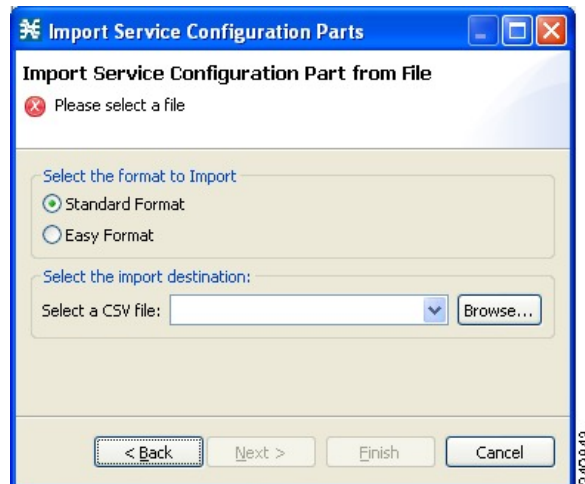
Import Service Configuration Parts

Import Service Configuration Part from File

Please select a file

Select the format to Import

Standard Format

Easy Format

Select the import destination:

Select a CSV file:

Browse...

< Back

Next >

Finish

Cancel

240849